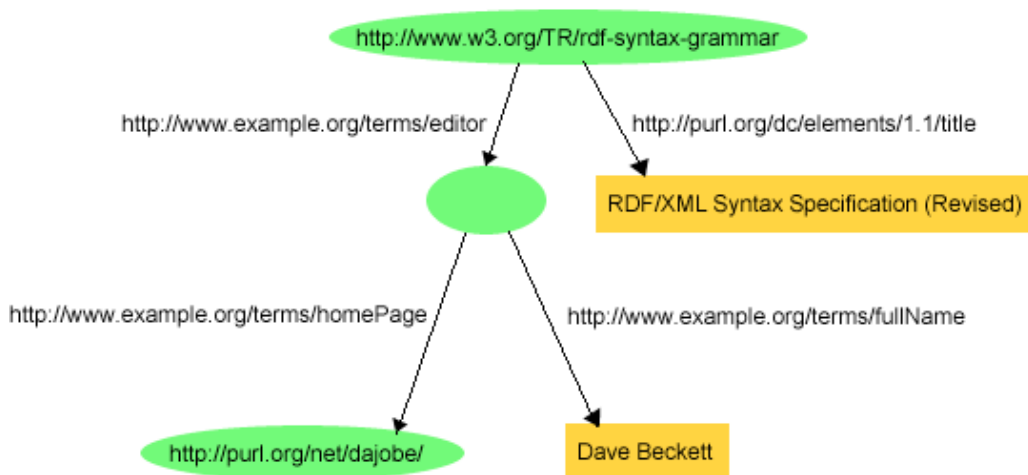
http://www.w3.org/TR/rdf-syntax-grammar

http://www.example.org/terms/editor

http://purl.org/dc/elements/1.1/title

RDF/XML Syntax Specification (Revised)

http://www.example.org/terms/homePage

http://www.example.org/terms/fullName

http://purl.org/net/dajobe/

Dave Beckett